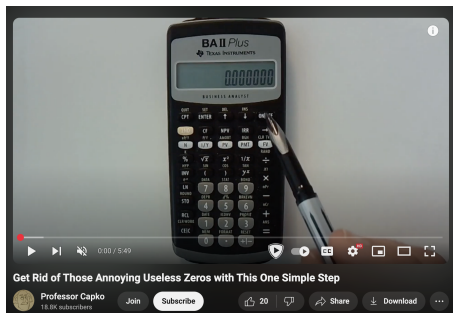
BA II Plus
TEXAS INSTRUMENTS
0.000000
BUSINESS ANALYST
CPT
ENTER
CF
NPV
IRR
N
I/Y
PV
PMT
FV
7
8
9
4
5
6
1
2
3
0
.
+/-
=
+
-
×
÷
STO
RCL
LN
CE|C
0:00 / 5:49
Get Rid of Those Annoying Useless Zeros with This One Simple Step
Professor Capko
18.8K subscribers
Join
Subscribe
20
Share
Download